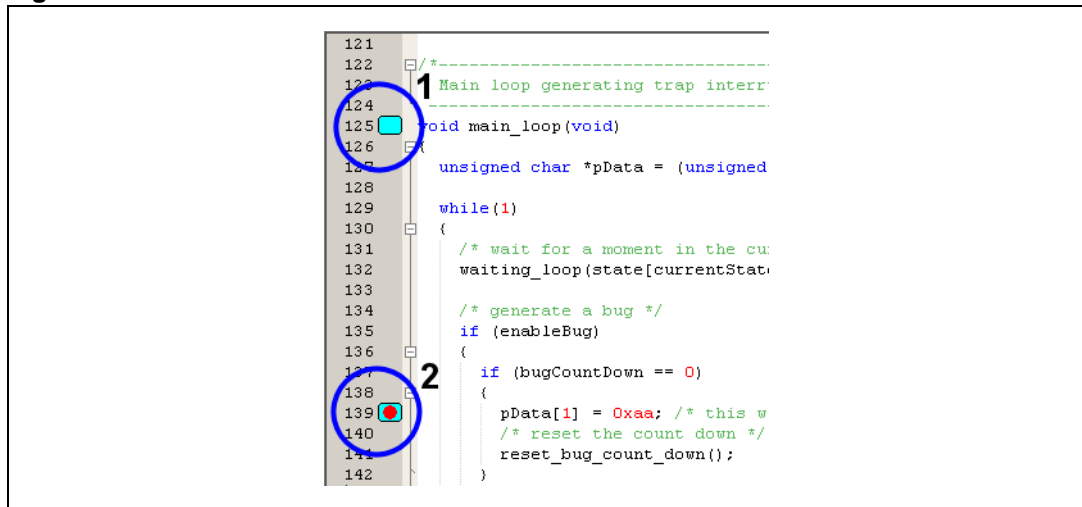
121
122 /*--------------------------------
123 Main loop generating trap interr
124 --------------------------------
125 void main_loop(void)
126 {
127 unsigned char *pData = (unsigned
128
129 while(1)
130 {
131 /* wait for a moment in the cu
132 waiting_loop(state[currentStat
133
134 /* generate a bug */
135 if (enableBug)
136 {
137 if (bugCountDown == 0)
138 {
139 pData[1] = 0xaa; /* this w
140 /* reset the count down */
141 reset_bug_count_down();
142 }

1
2